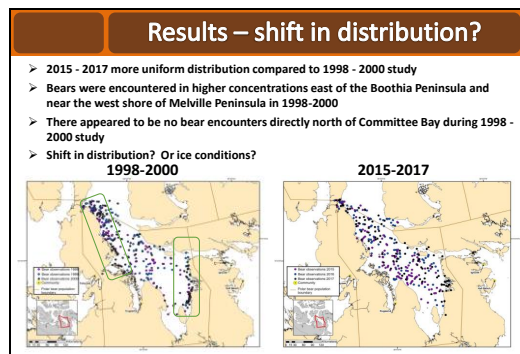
Results – shift in distribution?

➢ 2015 - 2017 more uniform distribution compared to 1998 - 2000 study

➢ Bears were encountered in higher concentrations east of the Boothia Peninsula and near the west shore of Melville Peninsula in 1998-2000

➢ There appeared to be no bear encounters directly north of Committee Bay during 1998 - 2000 study

➢ Shift in distribution? Or ice conditions?

1998-2000

2015-2017

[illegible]